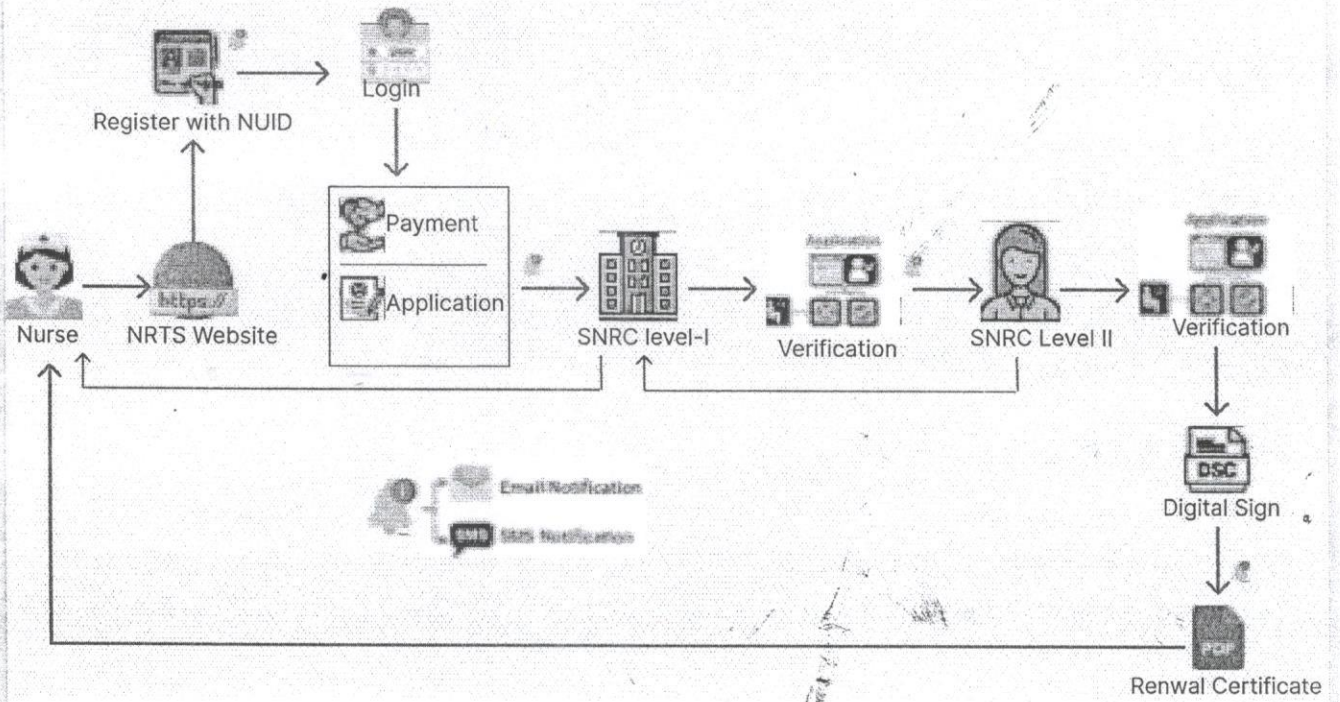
Register with NUID

Login

Payment

Application

Nurse

https://

NRTS Website

SNRC level-I

Application

Verification

SNRC Level II

Application

Verification

DSC

Digital Sign

Email Notification

SMS

SMS Notification

PDF

Renwal Certificate